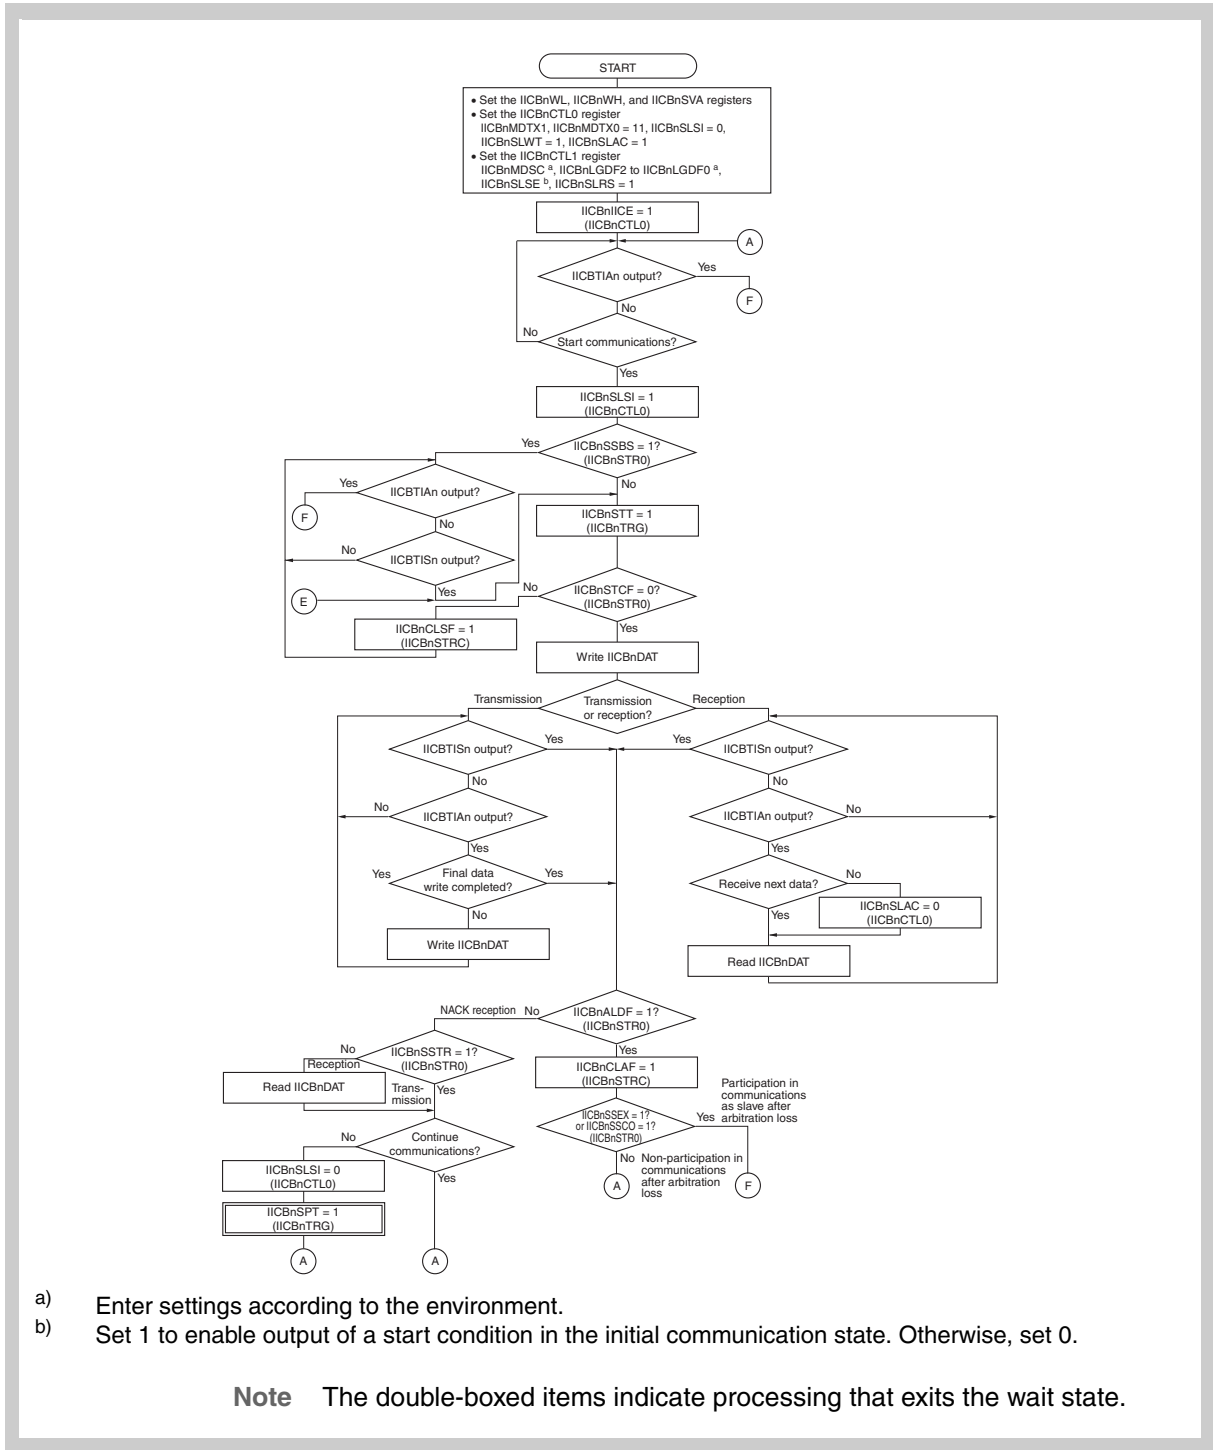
START

• Set the IICBnWL, IICBnWH, and IICBnSVA registers
• Set the IICBnCTL0 register
IICBnMDTX1, IICBnMDTX0 = 11, IICBnSLSI = 0, IICBnSLWT = 1, IICBnSLAC = 1
• Set the IICBnCTL1 register
IICBnMDSC $^{a}$, IICBnLGDF2 to IICBnLGDF0 $^{a}$, IICBnSLSE $^{b}$, IICBnSLRS = 1

IICBnIICE = 1
(IICBnCTL0)

A

IICBTIAn output?

Yes

F

No

No

Start communications?

Yes

IICBnSLSI = 1
(IICBnCTL0)

Yes

IICBnSSBS = 1?
(IICBnSTR0)

Yes

IICBTIAn output?

No

F

No

IICBnSTT = 1
(IICBnTRG)

No

IICBTISn output?

No

E

Yes

IICBnSTCF = 0?
(IICBnSTR0)

IICBnCLSF = 1
(IICBnSTRC)

Yes

Write IICBnDAT

Transmission

Transmission or reception?

Reception

IICBTISn output?

Yes

Yes

IICBTISn output?

No

No

No

IICBTIAn output?

IICBTIAn output?

No

Yes

Yes

Yes

Final data write completed?

Yes

Receive next data?

No

No

Yes

IICBnSLAC = 0
(IICBnCTL0)

Write IICBnDAT

Read IICBnDAT

NACK reception

No

IICBnALDF = 1?
(IICBnSTR0)

No

Reception

IICBnSSTR = 1?
(IICBnSTR0)

Yes

Read IICBnDAT

Transmission

Yes

IICBnCLAF = 1
(IICBnSTRC)

Participation in communications as slave after arbitration loss

IICBnSSEX = 1?
or IICBnSSCO = 1?
(IICBnSTR0)

Yes

No

Continue communications?

No

Non-participation in communications after arbitration loss

A

F

IICBnSLSI = 0
(IICBnCTL0)

Yes

IICBnSPT = 1
(IICBnTRG)

A

A

a) Enter settings according to the environment.
b) Set 1 to enable output of a start condition in the initial communication state. Otherwise, set 0.

Note The double-boxed items indicate processing that exits the wait state.